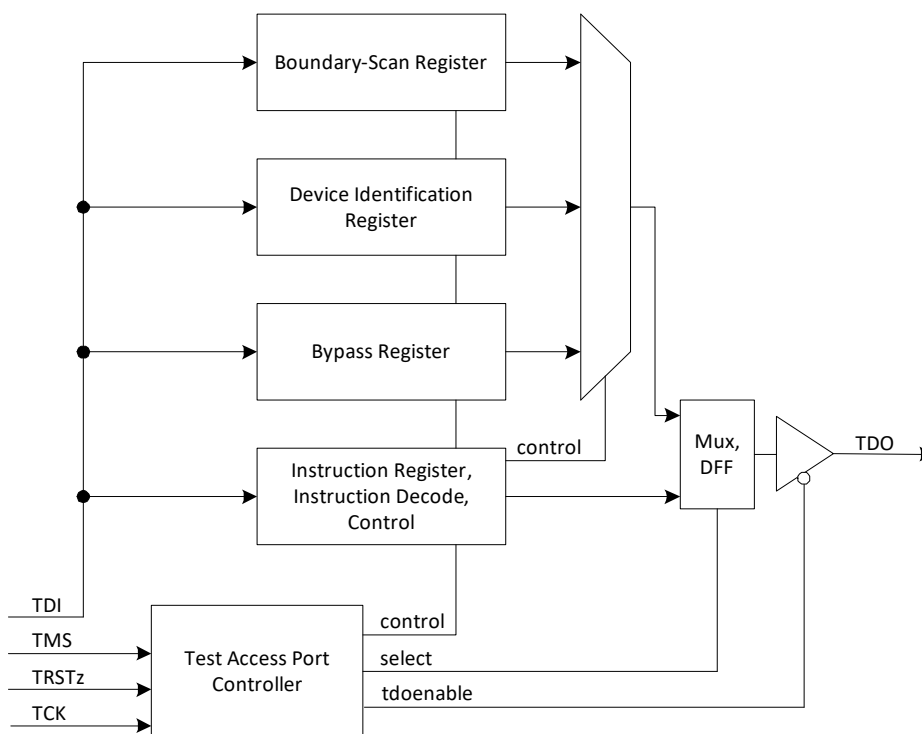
Boundary-Scan Register

Device Identification Register

Bypass Register

control

Instruction Register, Instruction Decode, Control

Mux, DFF

TDO

TDI

TMS

TRSTz

TCK

Test Access Port Controller

control

select

tdoenable